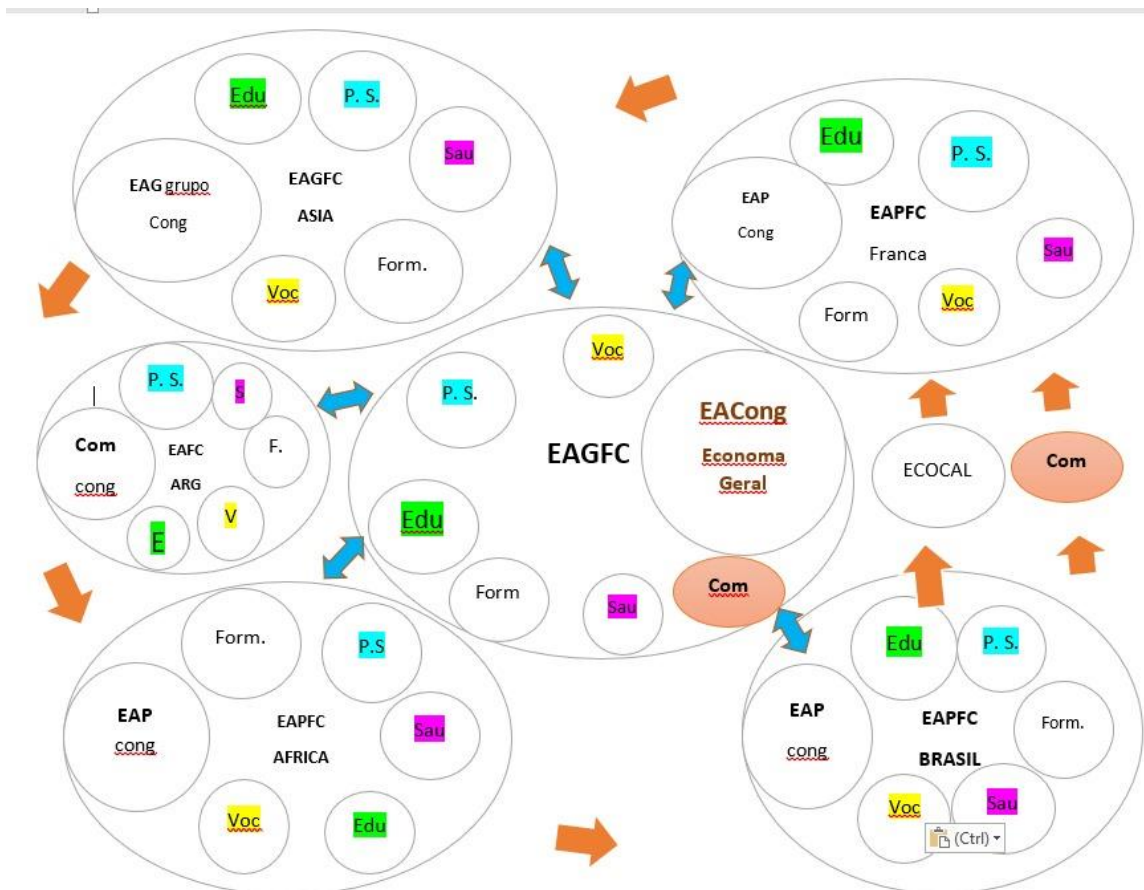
Edu

P. S.

Sau

EAG grupo
Cong

EAGFC
ASIA

Form.

Voc

Edu

P. S.

EAP
Cong

EAPFC
Franca

Sau

Form

Voc

P. S.

S

Com
cong

EAFC
ARG

F.

E

V

Voc

P. S.

EAGFC

EACong
Economa
Geral

Edu

Form

Sau

Com

ECOCAL

Com

Form.

P.S

EAP
cong

EAPFC
AFRICA

Sau

Voc

Edu

Edu

P. S.

EAP
cong

EAPFC
BRASIL

Form.

Voc

Sau

(Ctrl)